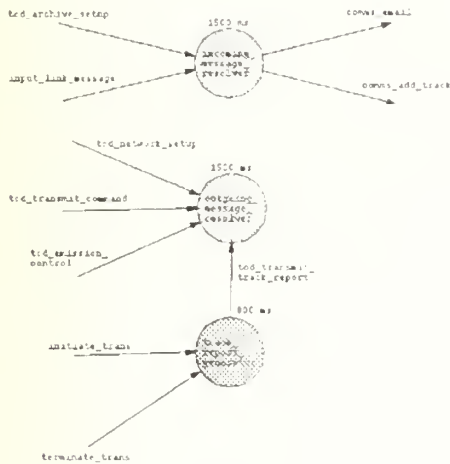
tcd_archive_setup

1500 ms

incoming_message_resolver

comms_email

input_link_message

comms_add_track

tcd_network_setup

1500 ms

tcd_transmit_command

outgoing_message_resolver

tcd_emission_control

tcd_transmit_track_report

800 ms

initiate_trans

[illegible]

terminate_trans